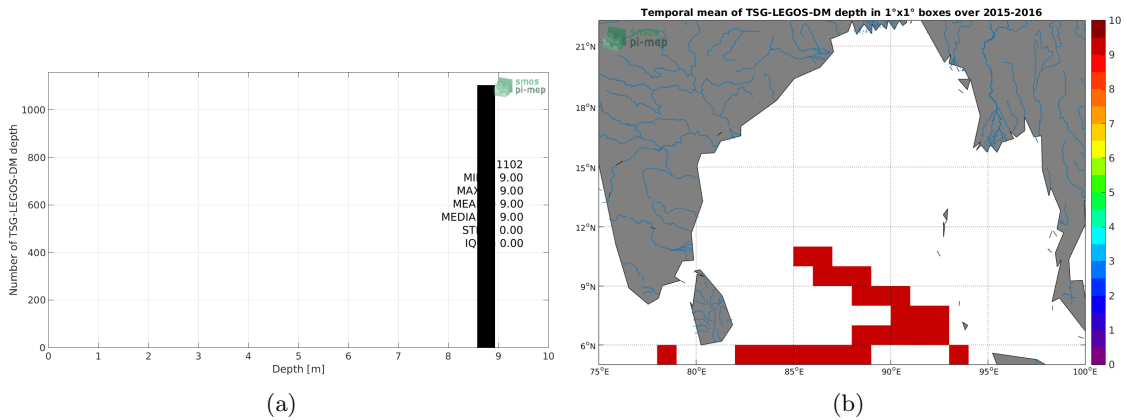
smos
pi-mep

Number of TSG-LEGOS-DM depth

0
200
400
600
800
1000

1102
MI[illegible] 9.00
MAX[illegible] 9.00
MEA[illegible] 9.00
MEDIA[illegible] 9.00
ST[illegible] 0.00
IQ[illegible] 0.00

0 1 2 3 4 5 6 7 8 9 10
Depth [m]

(a)

Temporal mean of TSG-LEGOS-DM depth in 1°x1° boxes over 2015-2016

smos
pi-mep

21°N
18°N
15°N
12°N
9°N
6°N

75°E 80°E 85°E 90°E 95°E 100°E

10
9
8
7
6
5
4
3
2
1
0

(b)